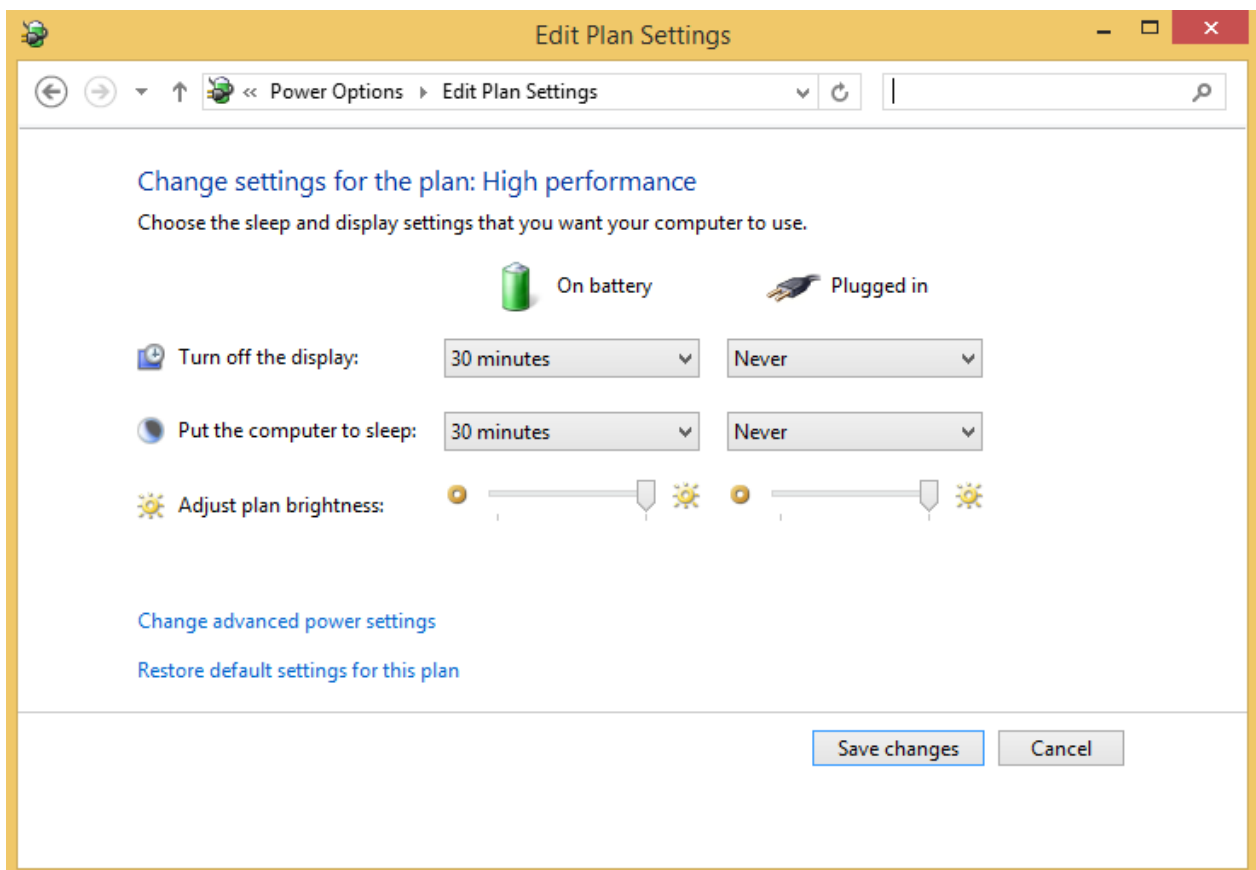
Edit Plan Settings

« Power Options ▸ Edit Plan Settings

Change settings for the plan: High performance

Choose the sleep and display settings that you want your computer to use.

| | On battery | Plugged in |
|---|---|---|
| Turn off the display: | 30 minutes | Never |
| Put the computer to sleep: | 30 minutes | Never |
| Adjust plan brightness: | | |

Change advanced power settings

Restore default settings for this plan

Save changes

Cancel